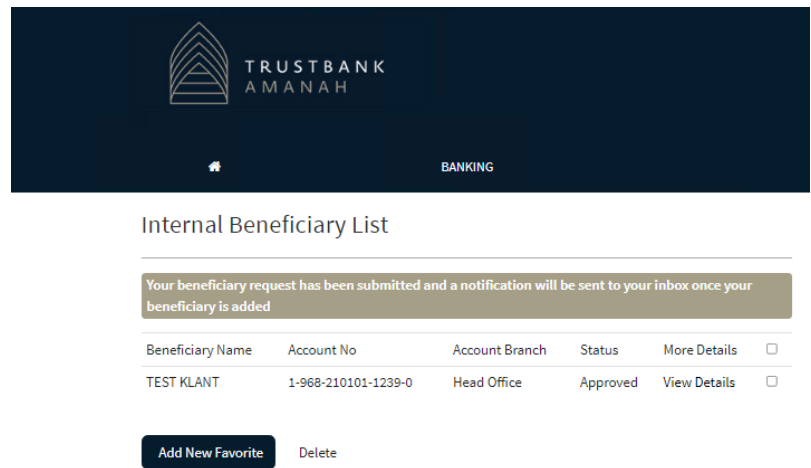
TRUSTBANK
AMANAH

BANKING

Internal Beneficiary List

Your beneficiary request has been submitted and a notification will be sent to your inbox once your beneficiary is added

| Beneficiary Name | Account No | Account Branch | Status | More Details | ☐ |
|---|---|---|---|---|---|
| TEST KLANT | 1-968-210101-1239-0 | Head Office | Approved | View Details | ☐ |

Add New Favorite

Delete